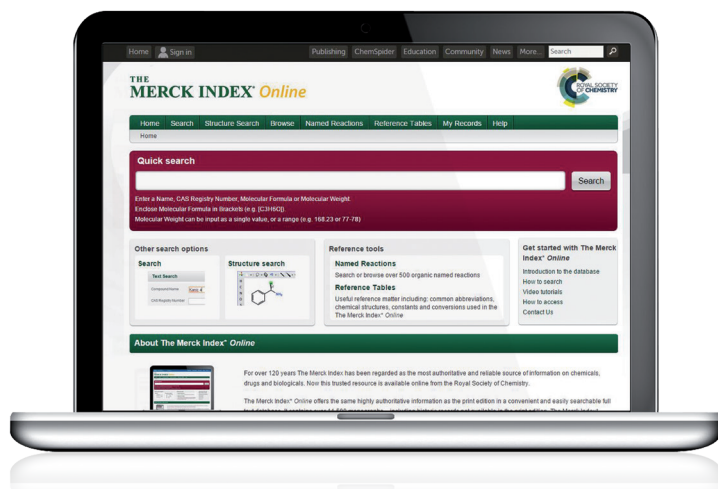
Home Sign in Publishing ChemSpider Education Community News More... Search

THE MERCK INDEX® Online

ROYAL SOCIETY OF CHEMISTRY

Home Search Structure Search Browse Named Reactions Reference Tables My Records Help

Home

Quick search

Search

Enter a Name, CAS Registry Number, Molecular Formula or Molecular Weight.
Enclose Molecular Formula in Brackets (e.g. [C3H6O])
Molecular Weight can be input as a single value, or a range (e.g. 168.23 or 77-78)

Other search options

Search

Text Search

Compound Name

CAS Registry Number

Structure search

Reference tools

Named Reactions

Search or browse over 500 organic named reactions

Reference Tables

Useful reference matter including: common abbreviations, chemical structures, constants and conversions used in the The Merck Index® Online

Get started with The Merck Index® Online

Introduction to the database
How to search
Video tutorials
How to access
Contact Us

About The Merck Index® Online

For over 120 years The Merck Index has been regarded as the most authoritative and reliable source of information on chemicals, drugs and biologicals. Now this trusted resource is available online from the Royal Society of Chemistry.

The Merck Index® Online offers the same highly authoritative information as the print edition in a convenient and easily searchable full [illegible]